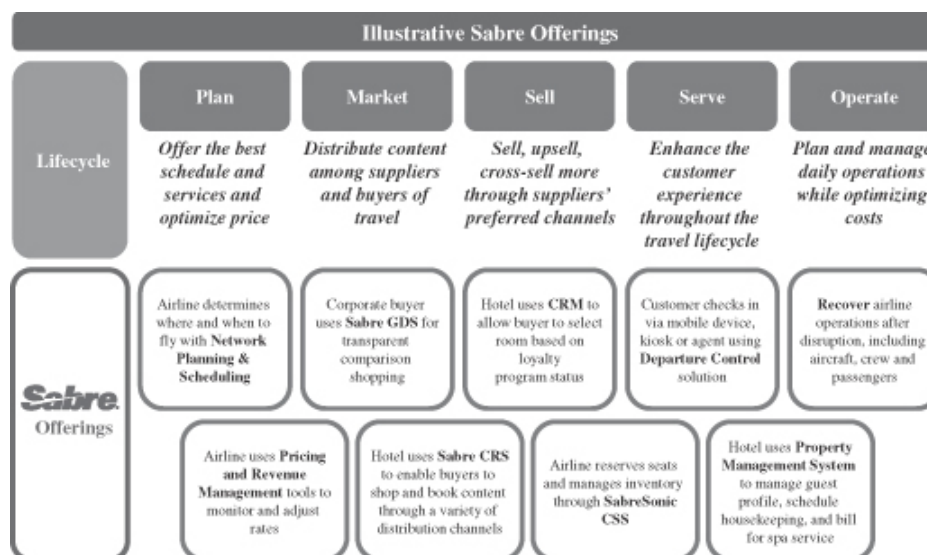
Illustrative Sabre Offerings

Lifecycle

Plan

Offer the best schedule and services and optimize price

Market

Distribute content among suppliers and buyers of travel

Sell

Sell, upsell, cross-sell more through suppliers' preferred channels

Serve

Enhance the customer experience throughout the travel lifecycle

Operate

Plan and manage daily operations while optimizing costs

Sabre Offerings

Airline determines where and when to fly with Network Planning & Scheduling

Corporate buyer uses Sabre GDS for transparent comparison shopping

Hotel uses CRM to allow buyer to select room based on loyalty program status

Customer checks in via mobile device, kiosk or agent using Departure Control solution

Recover airline operations after disruption, including aircraft, crew and passengers

Airline uses Pricing and Revenue Management tools to monitor and adjust rates

Hotel uses Sabre CRS to enable buyers to shop and book content through a variety of distribution channels

Airline reserves seats and manages inventory through SabreSonic CSS

Hotel uses Property Management System to manage guest profile, schedule housekeeping, and bill for spa service